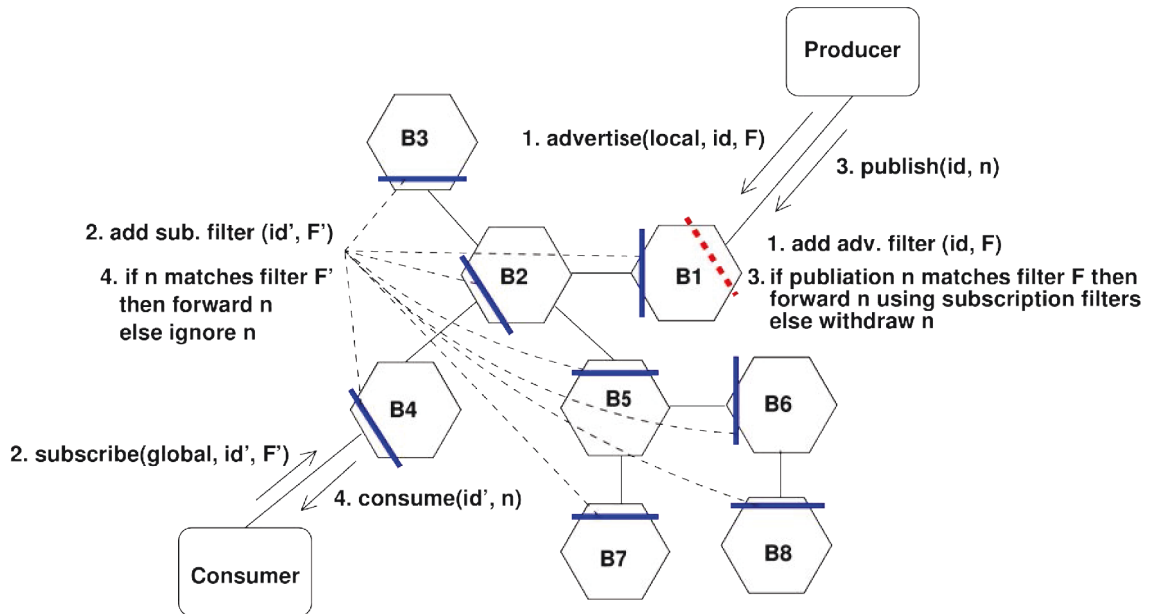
Producer

B3

1. advertise(local, id, F)

3. publish(id, n)

2. add sub. filter (id', F')

4. if n matches filter F'
then forward n
else ignore n

B2

B1

1. add adv. filter (id, F)

3. if publiation n matches filter F then
forward n using subscription filters
else withdraw n

B4

B5

B6

2. subscribe(global, id', F')

4. consume(id', n)

B7

B8

Consumer